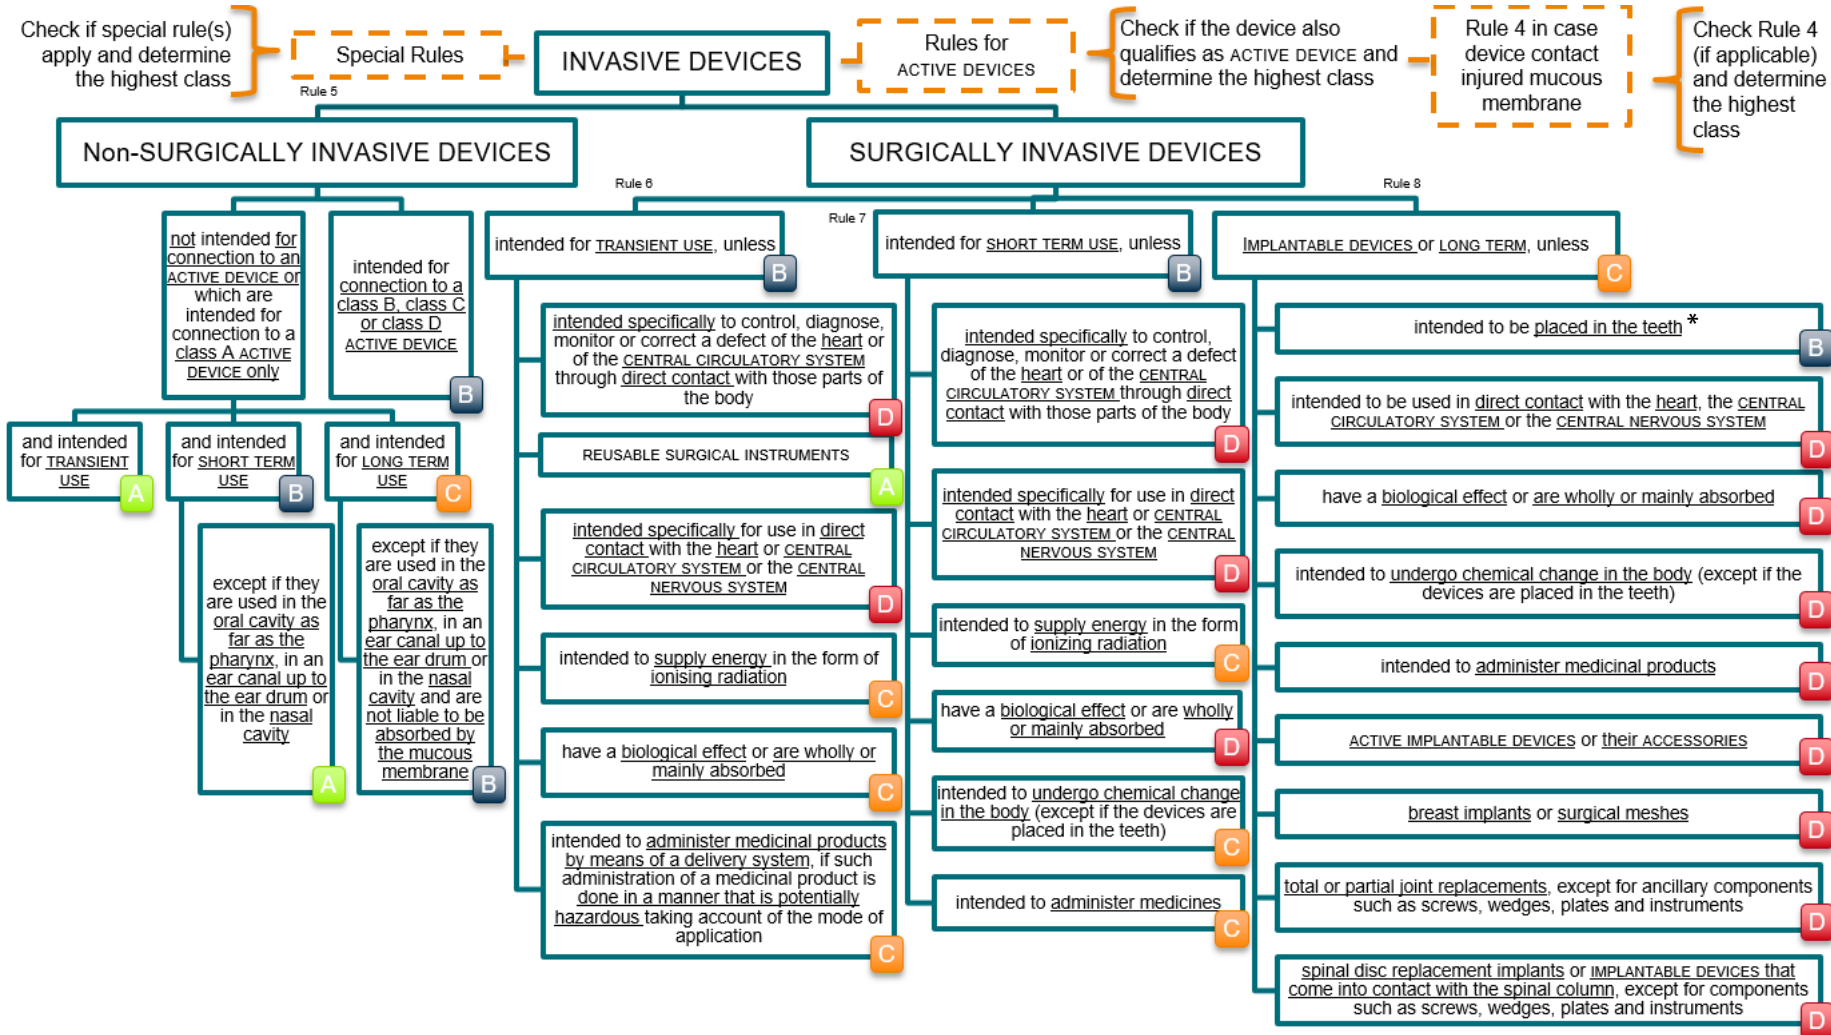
Check if special rule(s) apply and determine the highest class

Special Rules

INVASIVE DEVICES

Rules for ACTIVE DEVICES

Check if the device also qualifies as ACTIVE DEVICE and determine the highest class

Rule 4 in case device contact injured mucous membrane

Check Rule 4 (if applicable) and determine the highest class

Rule 5

Non-SURGICALLY INVASIVE DEVICES

SURGICALLY INVASIVE DEVICES

not intended for connection to an ACTIVE DEVICE or which are intended for connection to a class A ACTIVE DEVICE only

intended for connection to a class B, class C or class D ACTIVE DEVICE

B

and intended for TRANSIENT USE

A

and intended for SHORT TERM USE

B

and intended for LONG TERM USE

C

except if they are used in the oral cavity as far as the pharynx, in an ear canal up to the ear drum or in the nasal cavity

A

except if they are used in the oral cavity as far as the pharynx, in an ear canal up to the ear drum or in the nasal cavity and are not liable to be absorbed by the mucous membrane

B

Rule 6

intended for TRANSIENT USE, unless

B

intended specifically to control, diagnose, monitor or correct a defect of the heart or of the CENTRAL CIRCULATORY SYSTEM through direct contact with those parts of the body

D

REUSABLE SURGICAL INSTRUMENTS

A

intended specifically for use in direct contact with the heart or CENTRAL CIRCULATORY SYSTEM or the CENTRAL NERVOUS SYSTEM

D

intended to supply energy in the form of ionising radiation

C

have a biological effect or are wholly or mainly absorbed

C

intended to administer medicinal products by means of a delivery system, if such administration of a medicinal product is done in a manner that is potentially hazardous taking account of the mode of application

C

Rule 7

intended for SHORT TERM USE, unless

B

intended specifically to control, diagnose, monitor or correct a defect of the heart or of the CENTRAL CIRCULATORY SYSTEM through direct contact with those parts of the body

D

intended specifically for use in direct contact with the heart or CENTRAL CIRCULATORY SYSTEM or the CENTRAL NERVOUS SYSTEM

D

intended to supply energy in the form of ionizing radiation

C

have a biological effect or are wholly or mainly absorbed

D

intended to undergo chemical change in the body (except if the devices are placed in the teeth)

C

intended to administer medicines

C

Rule 8

IMPLANTABLE DEVICES or LONG TERM, unless

C

intended to be placed in the teeth *

B

intended to be used in direct contact with the heart, the CENTRAL CIRCULATORY SYSTEM or the CENTRAL NERVOUS SYSTEM

D

have a biological effect or are wholly or mainly absorbed

D

intended to undergo chemical change in the body (except if the devices are placed in the teeth)

D

intended to administer medicinal products

D

ACTIVE IMPLANTABLE DEVICES or their ACCESSORIES

D

breast implants or surgical meshes

D

total or partial joint replacements, except for ancillary components such as screws, wedges, plates and instruments

D

spinal disc replacement implants or IMPLANTABLE DEVICES that come into contact with the spinal column, except for components such as screws, wedges, plates and instruments

D